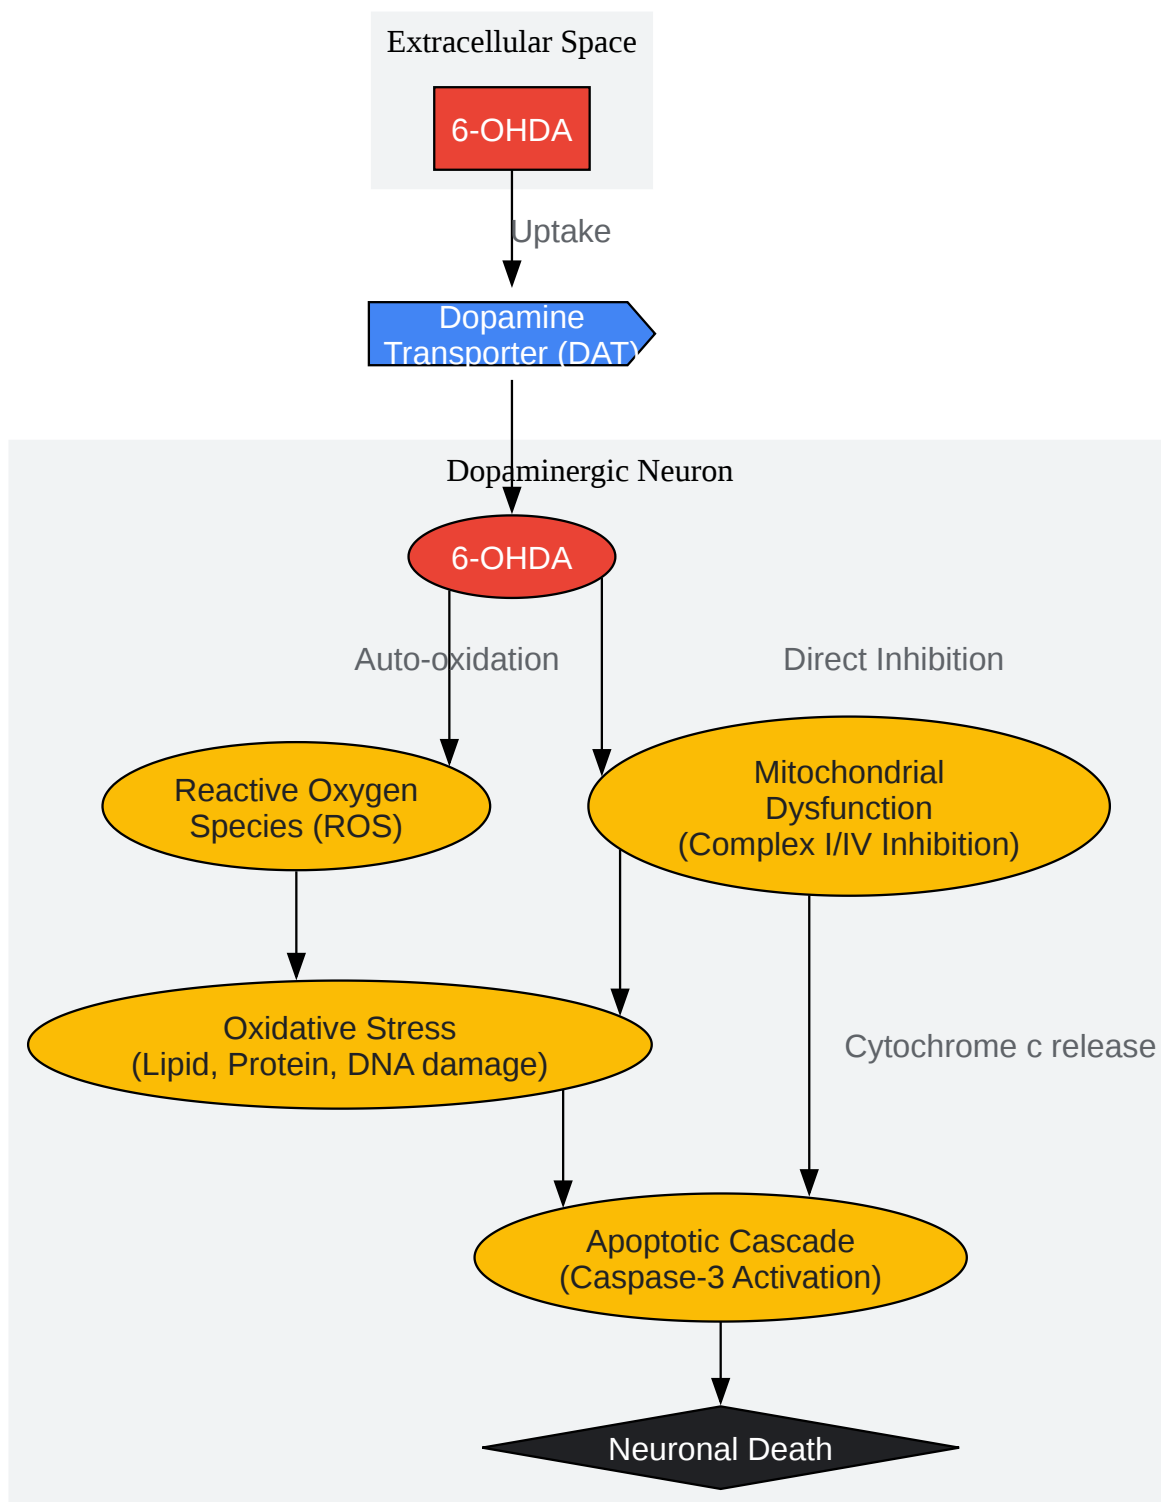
Extracellular Space

6-OHDA

Uptake

Dopamine Transporter (DAT)

Dopaminergic Neuron

6-OHDA

Auto-oxidation

Direct Inhibition

Reactive Oxygen Species (ROS)

Mitochondrial Dysfunction (Complex I/IV Inhibition)

Oxidative Stress (Lipid, Protein, DNA damage)

Cytochrome c release

Apoptotic Cascade (Caspase-3 Activation)

Neuronal Death